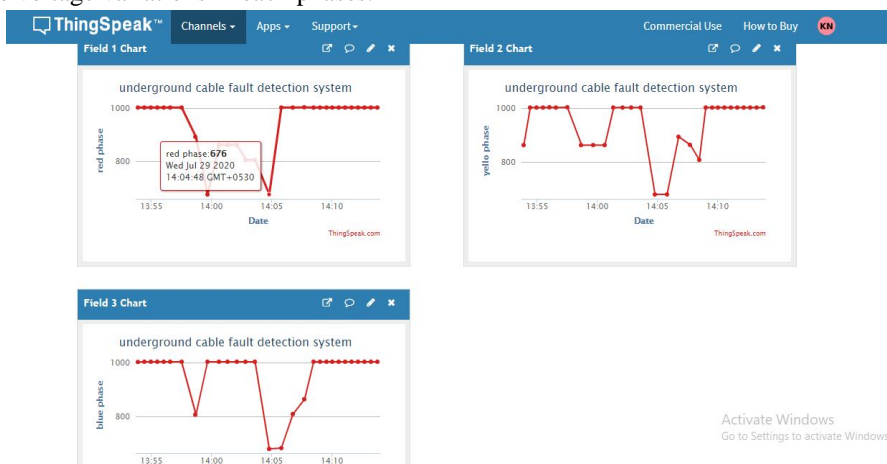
ThingSpeak™ Channels ▾ Apps ▾ Support ▾ Commercial Use How to Buy KN

Field 1 Chart

underground cable fault detection system

1000

800

red phase

red phase: 676
Wed Jul 29 2020
14:04:48 GMT+0530

13:55 14:00 14:05 14:10

Date

ThingSpeak.com

Field 2 Chart

underground cable fault detection system

1000

800

yello phase

13:55 14:00 14:05 14:10

Date

ThingSpeak.com

Field 3 Chart

underground cable fault detection system

1000

800

blue phase

13:55 14:00 14:05 14:10

Activate Windows
Go to Settings to activate Windows